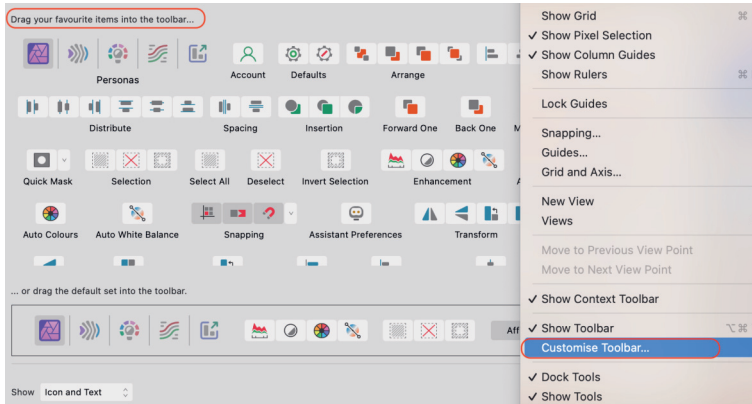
Drag your favourite items into the toolbar...

Personas

Account

Defaults

Arrange

Distribute

Spacing

Insertion

Forward One

Back One

M

Quick Mask

Selection

Select All

Deselect

Invert Selection

Enhancement

A

Auto Colours

Auto White Balance

Snapping

Assistant Preferences

Transform

... or drag the default set into the toolbar.

Aff

Show Icon and Text

Show Grid
✓ Show Pixel Selection
✓ Show Column Guides
Show Rulers

Lock Guides

Snapping...
Guides...
Grid and Axis...

New View
Views

Move to Previous View Point
Move to Next View Point

✓ Show Context Toolbar

✓ Show Toolbar
Customise Toolbar...

✓ Dock Tools
✓ Show Tools